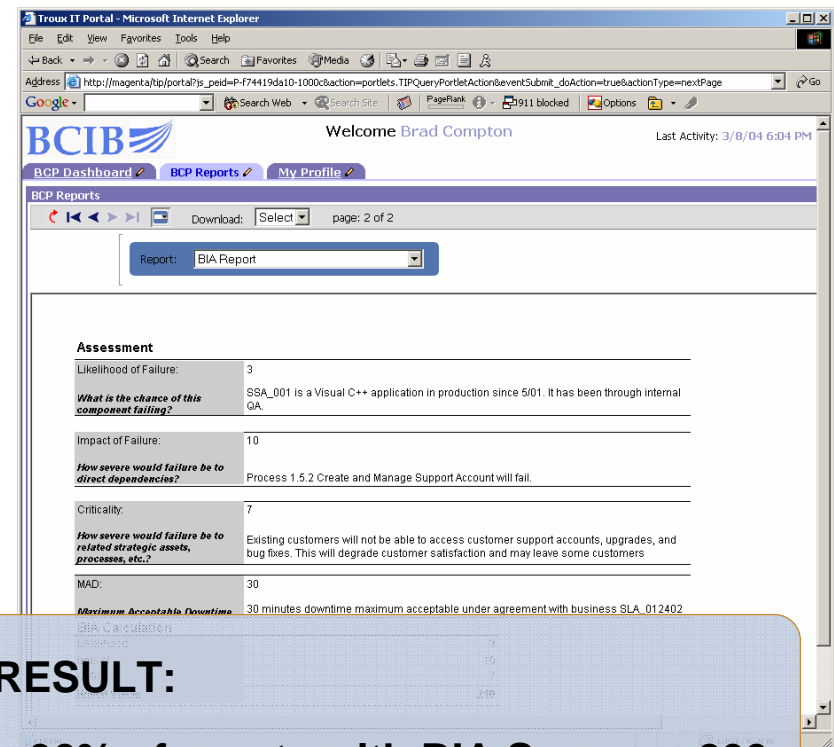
Troux IT Portal - Microsoft Internet Explorer

File Edit View Favorites Tools Help

Back Search Favorites Media

Address http://magenta/tip/portal?js_peid=P-f74419da10-1000c&action=portlets.TIPQueryPortletAction&eventSubmit_doAction=true&actionType=nextPage Go

Google Search Web Search Site PageRank 911 blocked Options

BCIB

Welcome Brad Compton

Last Activity: 3/8/04 6:04 PM

BCP Dashboard | BCP Reports | My Profile

BCP Reports

Download: Select page: 2 of 2

Report: BIA Report

Assessment

| Likelihood of Failure: What is the chance of this component failing? | 3 SSA_001 is a Visual C++ application in production since 5/01. It has been through internal QA. |
|---|---|
| Impact of Failure: How severe would failure be to direct dependencies? | 10 Process 1.5.2 Create and Manage Support Account will fail. |
| Criticality: How severe would failure be to related strategic assets, processes, etc.? | 7 Existing customers will not be able to access customer support accounts, upgrades, and bug fixes. This will degrade customer satisfaction and may leave some customers |
| MAD: Maximum Acceptable Downtime | 30 30 minutes downtime maximum acceptable under agreement with business SLA_012402 |

BIA Calculation

RESULT:

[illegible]